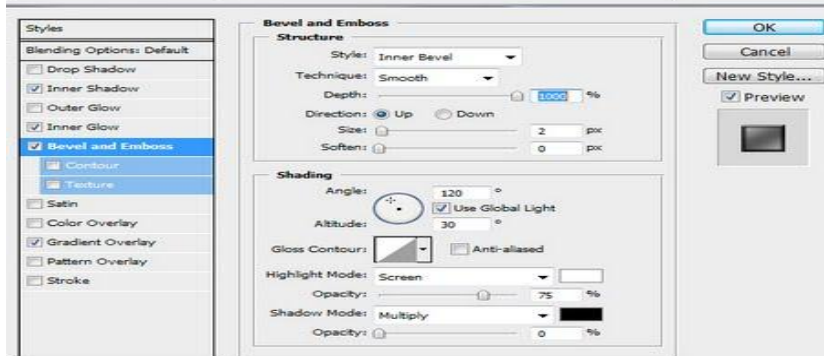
Styles
Blending Options: Default
Drop Shadow
Inner Shadow
Outer Glow
Inner Glow
Bevel and Emboss
Contour
Texture
Satin
Color Overlay
Gradient Overlay
Pattern Overlay
Stroke

Bevel and Emboss
Structure
Style: Inner Bevel
Technique: Smooth
Depth: 1000 %
Direction: Up Down
Size: 2 px
Soften: 0 px

Shading
Angle: 120 °
Use Global Light
Altitude: 30 °
Gloss Contour: Anti-aliased
Highlight Mode: Screen
Opacity: 75 %
Shadow Mode: Multiply
Opacity: 0 %

OK
Cancel
New Style...
Preview